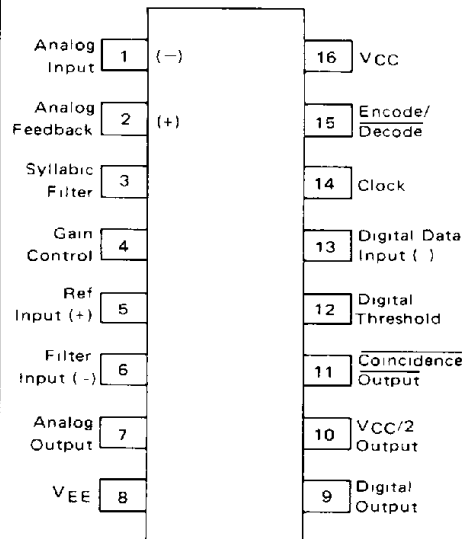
Analog Input 1 (−)

Analog Feedback 2 (+)

Syllabic Filter 3

Gain Control 4

Ref Input (+) 5

Filter Input (−) 6

Analog Output 7

$V_{EE}$ 8

16 $V_{CC}$

15 Encode/$\overline{\text{Decode}}$

14 Clock

13 Digital Data Input ( )

12 Digital Threshold

11 $\overline{\text{Coincidence Output}}$

10 $V_{CC}/2$ Output

9 Digital Output